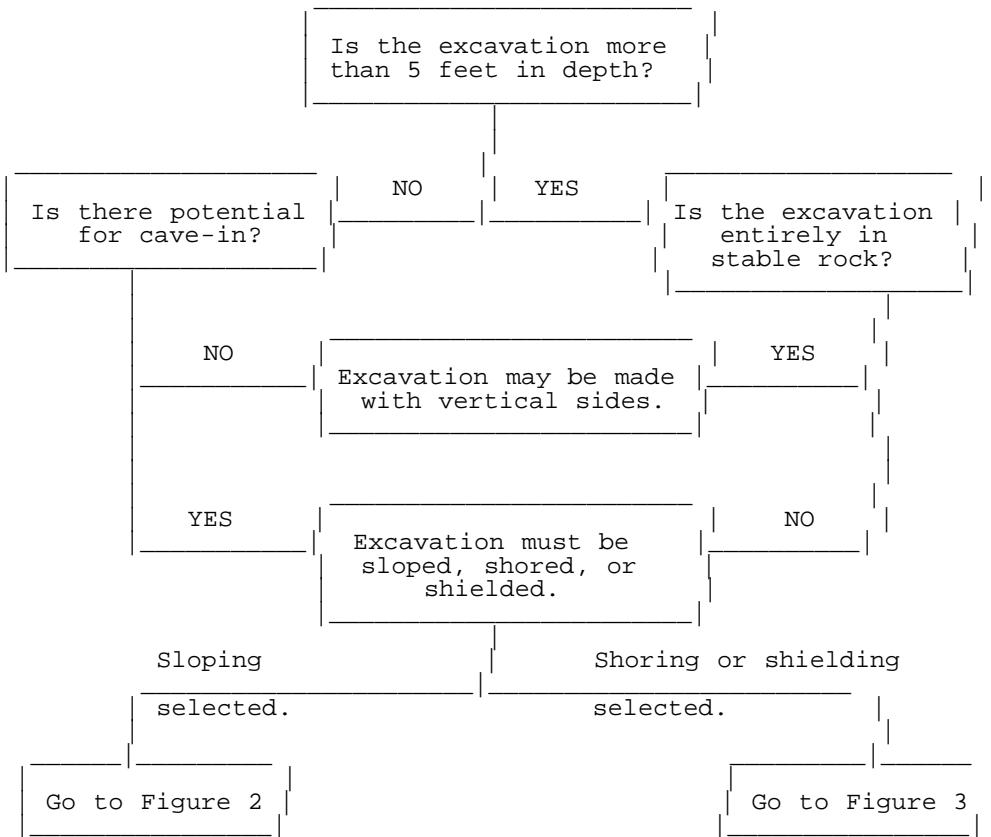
Is the excavation more than 5 feet in depth?

NO

YES

Is there potential for cave-in?

Is the excavation entirely in stable rock?

NO

YES

Excavation may be made with vertical sides.

YES

NO

Excavation must be sloped, shored, or shielded.

Sloping selected.

Shoring or shielding selected.

Go to Figure 2

Go to Figure 3